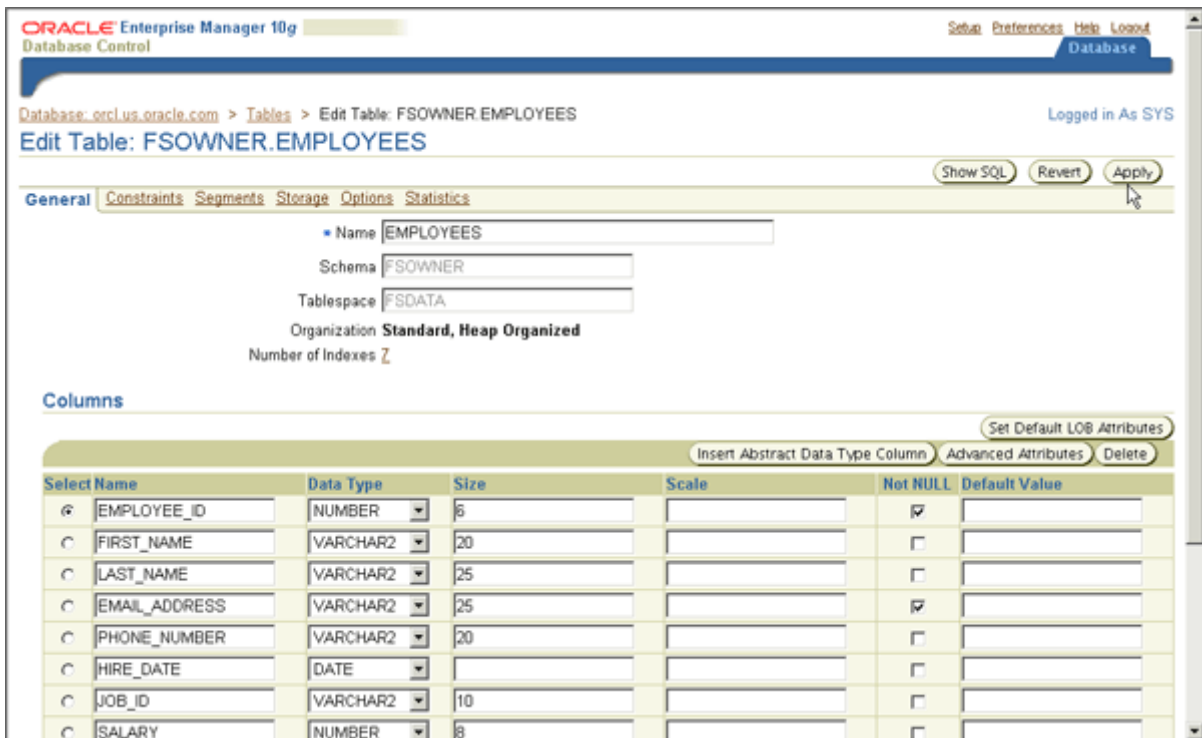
ORACLE Enterprise Manager 10g
Database Control

Setup Preferences Help Logout
Database

Database: orcl.us.oracle.com > Tables > Edit Table: FSOWNER.EMPLOYEES

Logged in As SYS

Edit Table: FSOWNER.EMPLOYEES

Show SQL Revert Apply

General Constraints Segments Storage Options Statistics

* Name EMPLOYEES
Schema FSOWNER
Tablespace FSDATA
Organization Standard, Heap Organized
Number of Indexes 7

Columns

Set Default LOB Attributes
Insert Abstract Data Type Column Advanced Attributes Delete

| Select | Name | Data Type | Size | Scale | Not NULL | Default Value |
|---|---|---|---|---|---|---|
| ◉ | EMPLOYEE_ID | NUMBER | 6 | | ☑ | |
| ○ | FIRST_NAME | VARCHAR2 | 20 | | ☐ | |
| ○ | LAST_NAME | VARCHAR2 | 25 | | ☐ | |
| ○ | EMAIL_ADDRESS | VARCHAR2 | 25 | | ☑ | |
| ○ | PHONE_NUMBER | VARCHAR2 | 20 | | ☐ | |
| ○ | HIRE_DATE | DATE | | | ☐ | |
| ○ | JOB_ID | VARCHAR2 | 10 | | ☐ | |
| ○ | SALARY | NUMBER | 8 | | ☐ | |